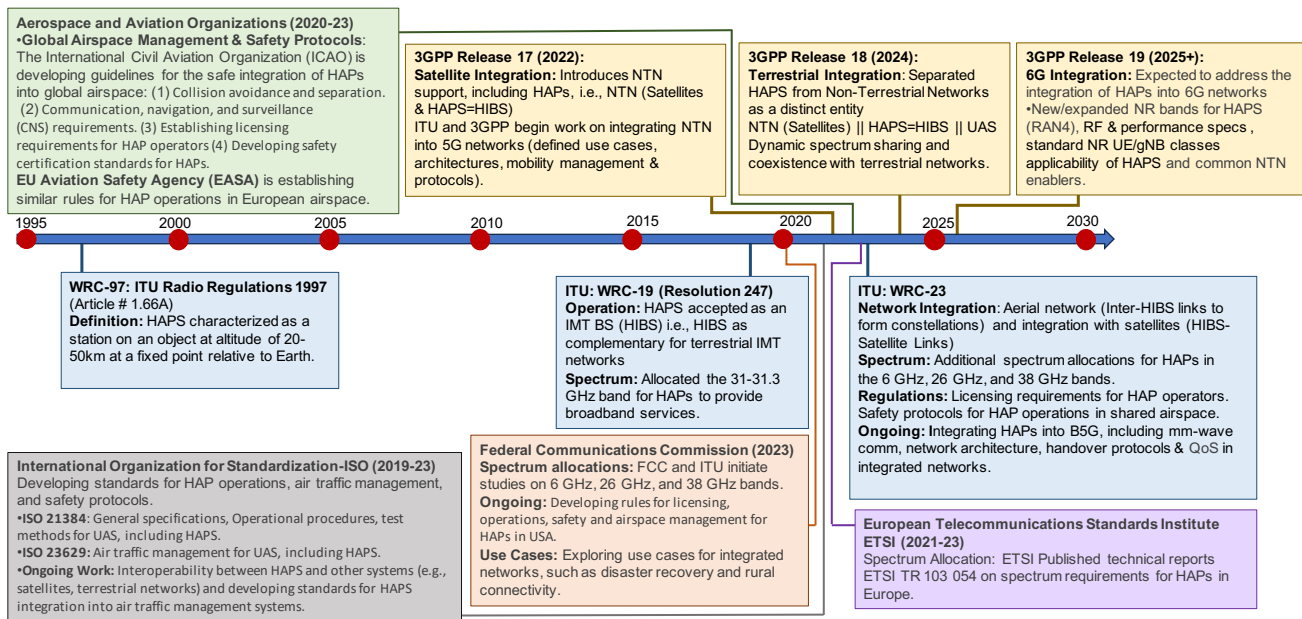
**Aerospace and Aviation Organizations (2020-23)**
•**Global Airspace Management & Safety Protocols**: The International Civil Aviation Organization (ICAO) is developing guidelines for the safe integration of HAPs into global airspace: (1) Collision avoidance and separation. (2) Communication, navigation, and surveillance (CNS) requirements. (3) Establishing licensing requirements for HAP operators (4) Developing safety certification standards for HAPs.
**EU Aviation Safety Agency (EASA)** is establishing similar rules for HAP operations in European airspace.

**3GPP Release 17 (2022):**
**Satellite Integration:** Introduces NTN support, including HAPs, i.e., NTN (Satellites & HAPS=HIBS)
ITU and 3GPP begin work on integrating NTN into 5G networks (defined use cases, architectures, mobility management & protocols).

**3GPP Release 18 (2024):**
**Terrestrial Integration**: Separated HAPS from Non-Terrestrial Networks as a distinct entity
NTN (Satellites) || HAPS=HIBS || UAS
Dynamic spectrum sharing and coexistence with terrestrial networks.

**3GPP Release 19 (2025+):**
**6G Integration**: Expected to address the integration of HAPs into 6G networks
•New/expanded NR bands for HAPS (RAN4), RF & performance specs , standard NR UE/gNB classes applicability of HAPS and common NTN enablers.

1995 2000 2005 2010 2015 2020 2025 2030

**WRC-97: ITU Radio Regulations 1997**
(Article # 1.66A)
**Definition:** HAPS characterized as a station on an object at altitude of 20-50km at a fixed point relative to Earth.

**ITU: WRC-19 (Resolution 247)**
**Operation:** HAPS accepted as an IMT BS (HIBS) i.e., HIBS as complementary for terrestrial IMT networks
**Spectrum:** Allocated the 31-31.3 GHz band for HAPs to provide broadband services.

**ITU: WRC-23**
**Network Integration**: Aerial network (Inter-HIBS links to form constellations) and integration with satellites (HIBS-Satellite Links)
**Spectrum:** Additional spectrum allocations for HAPs in the 6 GHz, 26 GHz, and 38 GHz bands.
**Regulations:** Licensing requirements for HAP operators. Safety protocols for HAP operations in shared airspace.
**Ongoing:** Integrating HAPs into B5G, including mm-wave comm, network architecture, handover protocols & QoS in integrated networks.

**International Organization for Standardization-ISO (2019-23)**
Developing standards for HAP operations, air traffic management, and safety protocols.
•**ISO 21384**: General specifications, Operational procedures, test methods for UAS, including HAPS.
•**ISO 23629:** Air traffic management for UAS, including HAPS.
•**Ongoing Work:** Interoperability between HAPS and other systems (e.g., satellites, terrestrial networks) and developing standards for HAPS integration into air traffic management systems.

**Federal Communications Commission (2023)**
**Spectrum allocations:** FCC and ITU initiate studies on 6 GHz, 26 GHz, and 38 GHz bands.
**Ongoing:** Developing rules for licensing, operations, safety and airspace management for HAPs in USA.
**Use Cases:** Exploring use cases for integrated networks, such as disaster recovery and rural connectivity.

**European Telecommunications Standards Institute ETSI (2021-23)**
Spectrum Allocation: ETSI Published technical reports ETSI TR 103 054 on spectrum requirements for HAPs in Europe.